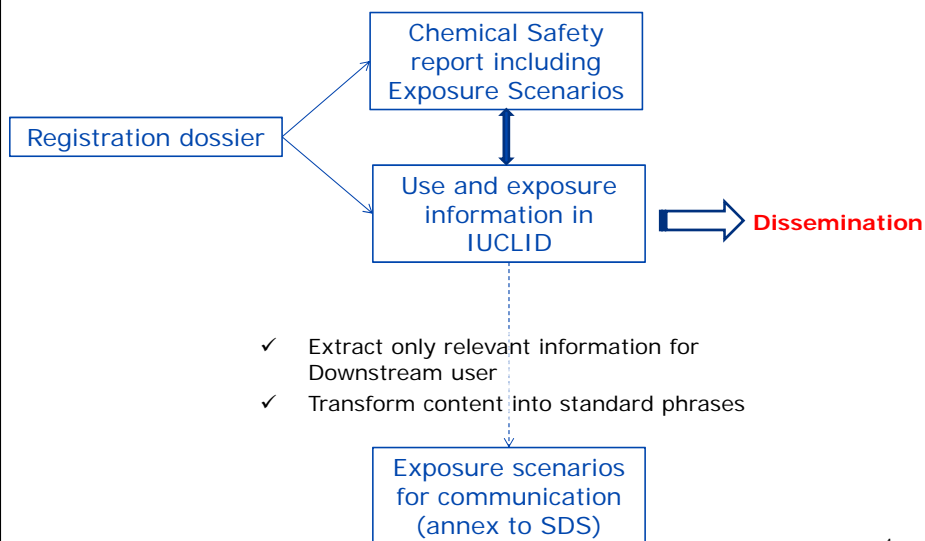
Chemical Safety report including Exposure Scenarios

Registration dossier

Use and exposure information in IUCLID

Dissemination

✓ Extract only relevant information for Downstream user

✓ Transform content into standard phrases

Exposure scenarios for communication (annex to SDS)